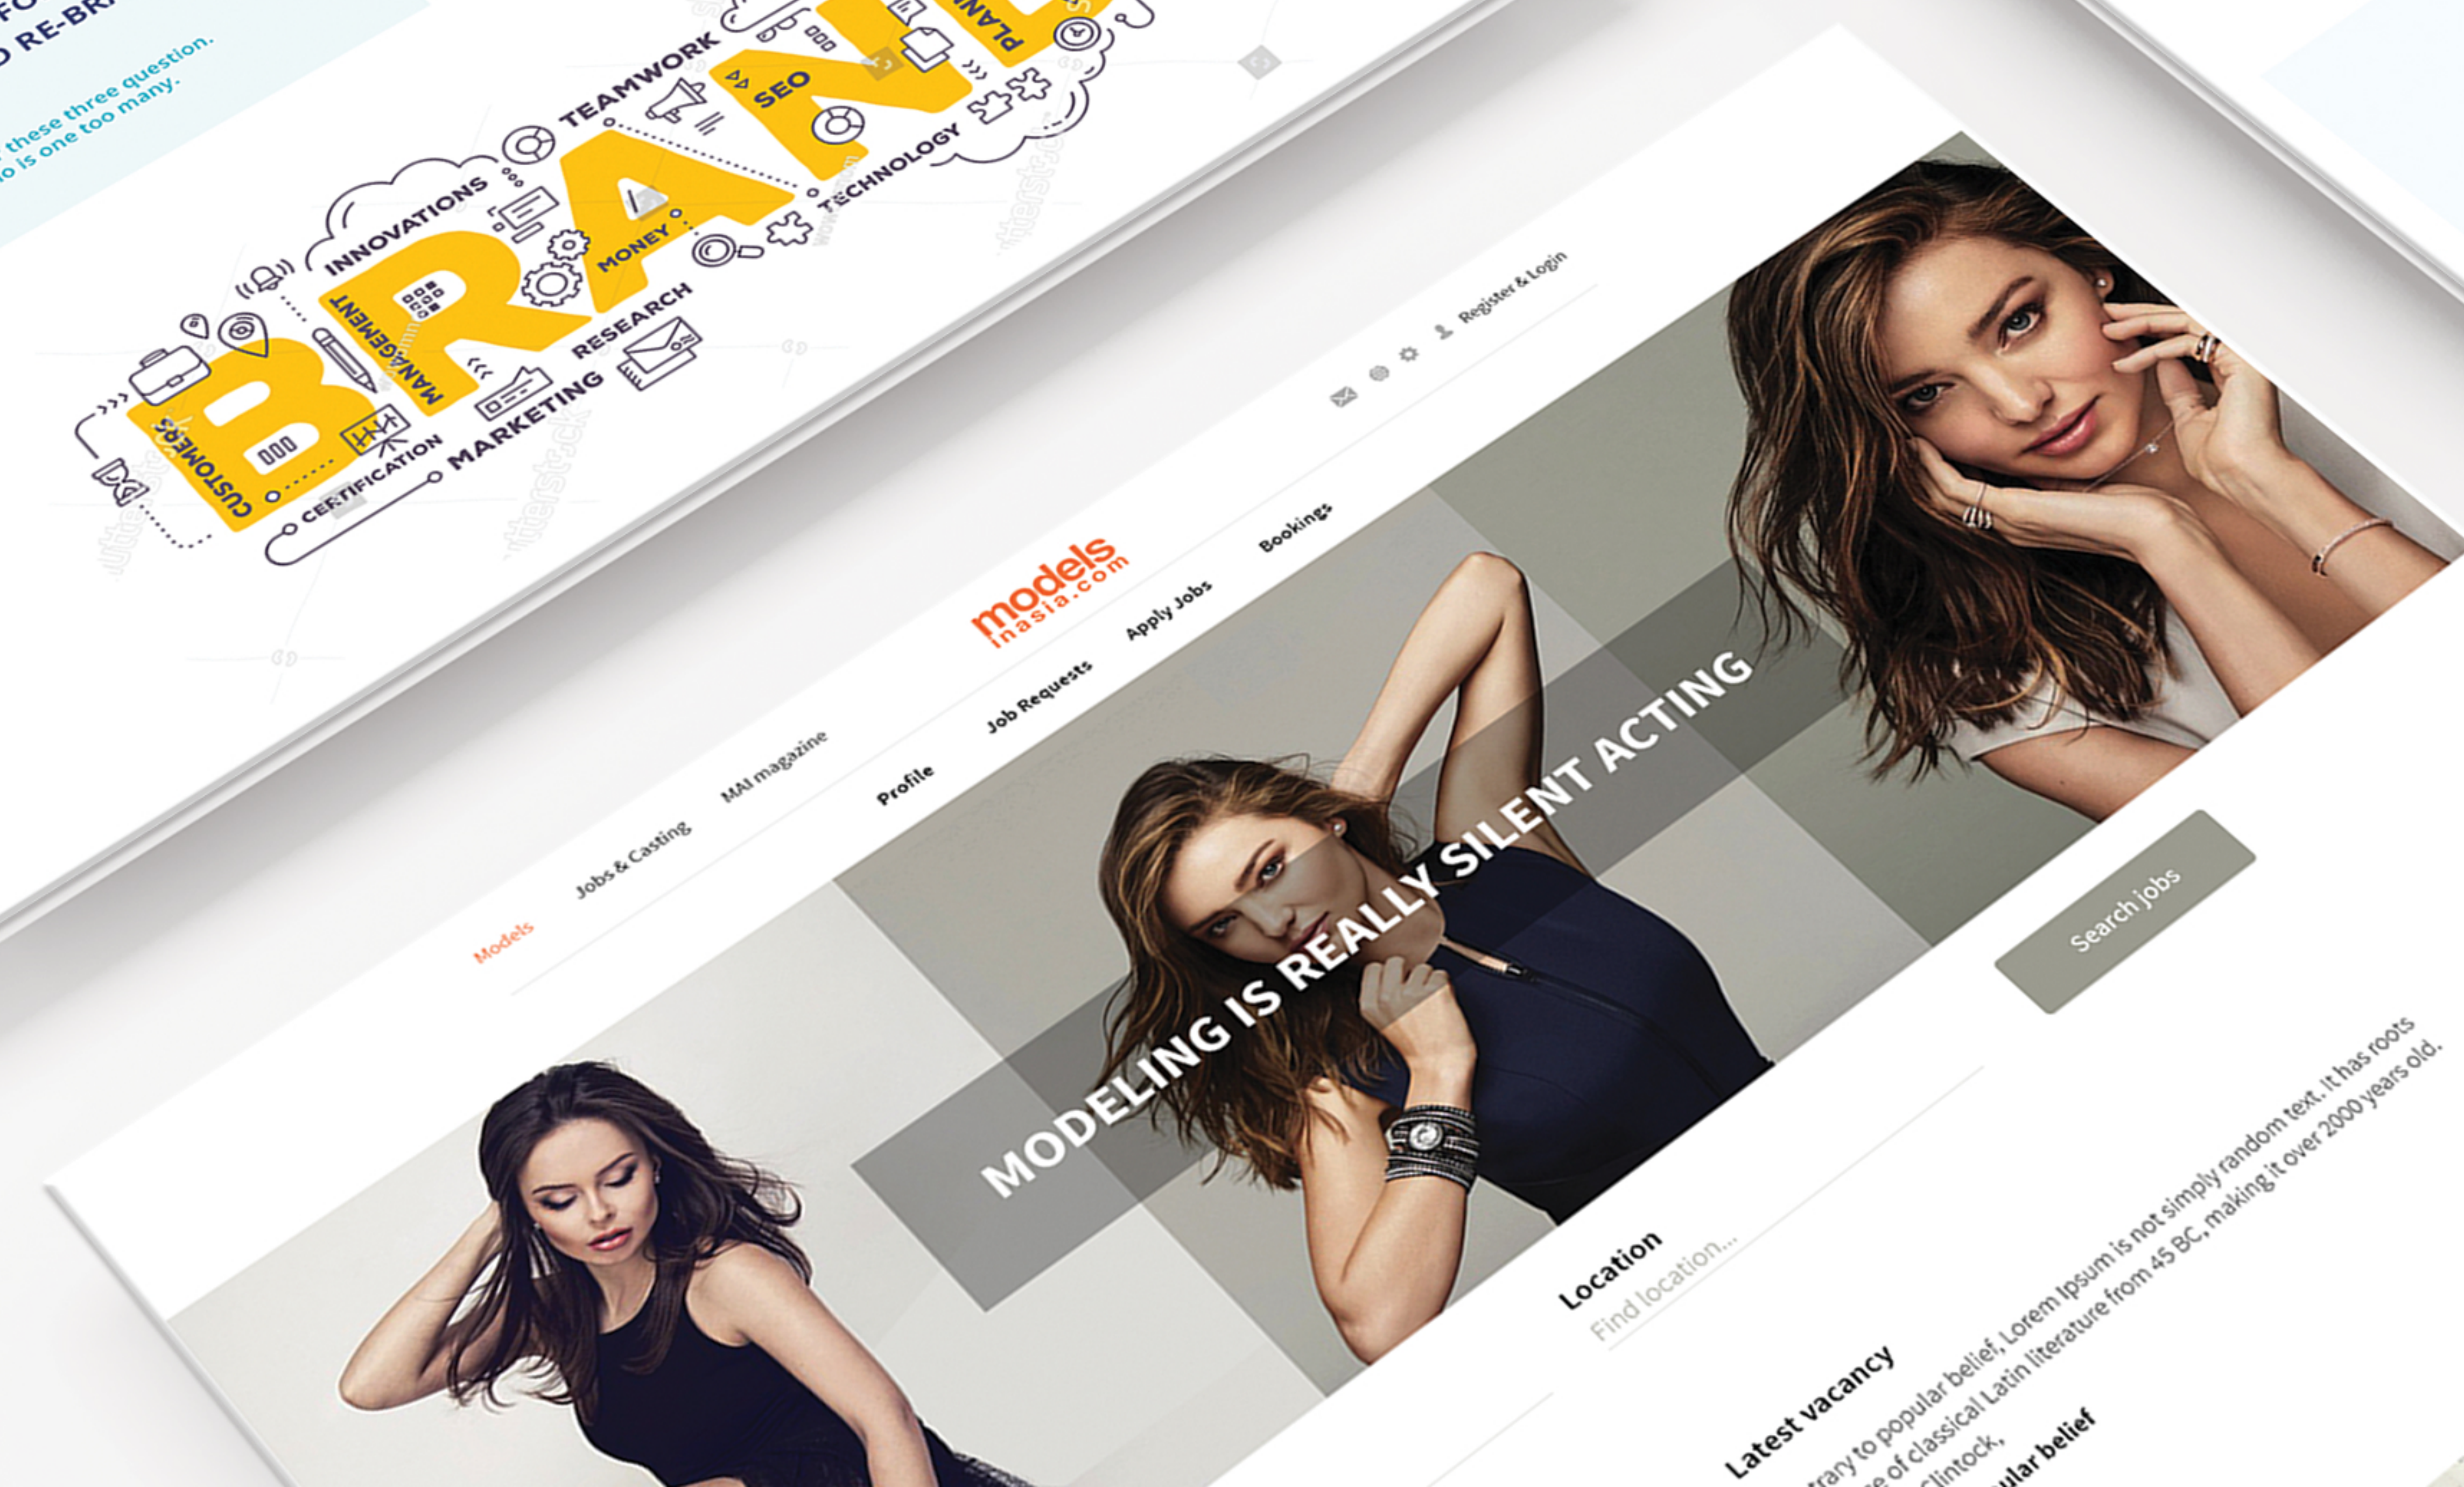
FO
RE-BR

these three question.
is one too many.

BRAND
TEAMWORK
SEO
PLAN
INNOVATIONS
MONEY
TECHNOLOGY
MANAGEMENT
RESEARCH
CUSTOMERS
CERTIFICATION
MARKETING

Register & Login

models inasia.com

Models
Jobs & Casting
MAI magazine
Profile
Job Requests
Apply Jobs
Bookings

MODELING IS REALLY SILENT ACTING

Search jobs

Location
Find location...

Latest vacancy
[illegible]rary to popular belief, Lorem Ipsum is not simply random text. It has roots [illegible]e of classical Latin literature from 45 BC, making it over 2000 years old.
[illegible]clintock,
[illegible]ular belief